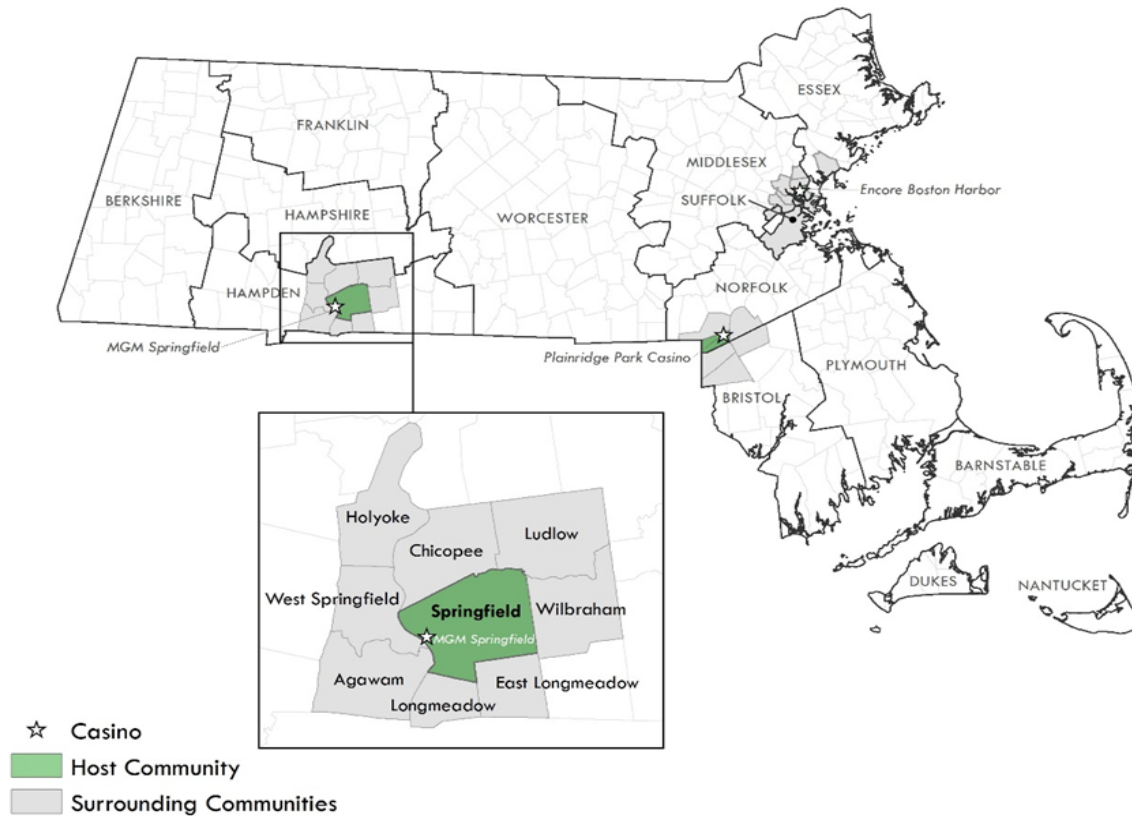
FRANKLIN

BERKSHIRE

HAMPSHIRE

HAMPDEN

MGM Springfield

WORCESTER

ESSEX

MIDDLESEX

SUFFOLK

Encore Boston Harbor

NORFOLK

Plainridge Park Casino

BRISTOL

PLYMOUTH

BARNSTABLE

DUKES

NANTUCKET

Holyoke

Chicopee

Ludlow

West Springfield

Springfield

MGM Springfield

Wilbraham

Agawam

East Longmeadow

Longmeadow

☆ Casino

Host Community

Surrounding Communities